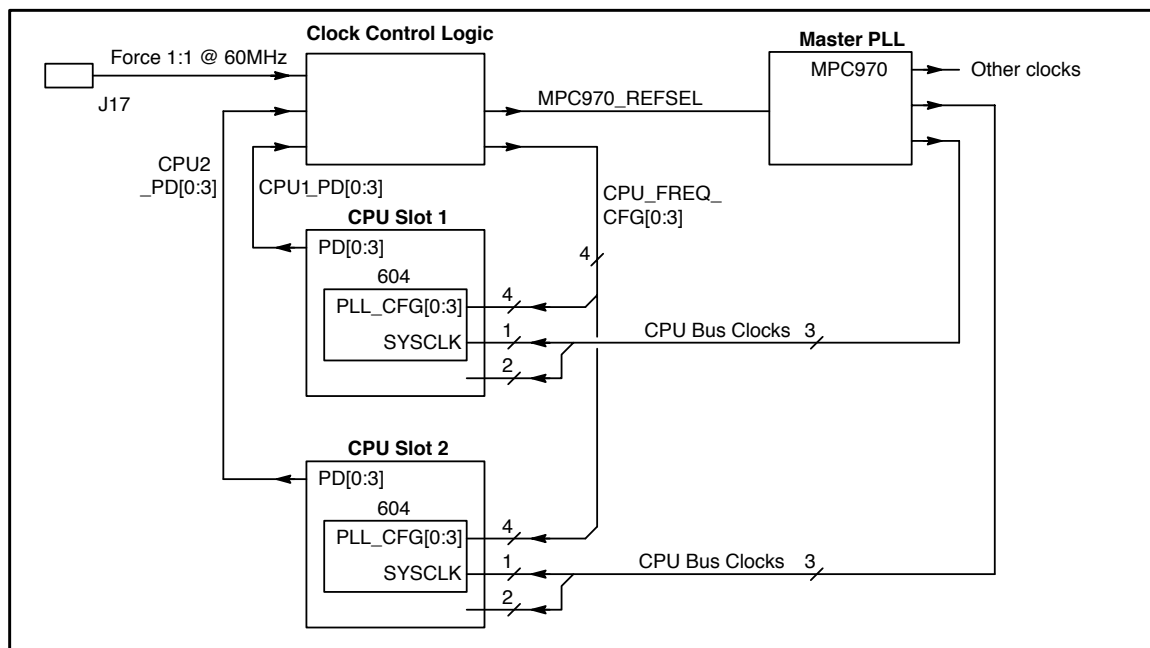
Clock Control Logic

Master PLL

MPC970

Other clocks

Force 1:1 @ 60MHz

J17

MPC970_REFSEL

CPU2
_PD[0:3]

CPU1_PD[0:3]

CPU_FREQ_
CFG[0:3]

CPU Slot 1

PD[0:3]

604

4

PLL_CFG[0:3]

4

SYSCLK

1

CPU Bus Clocks

3

2

CPU Slot 2

PD[0:3]

604

PLL_CFG[0:3]

4

SYSCLK

1

CPU Bus Clocks

3

2